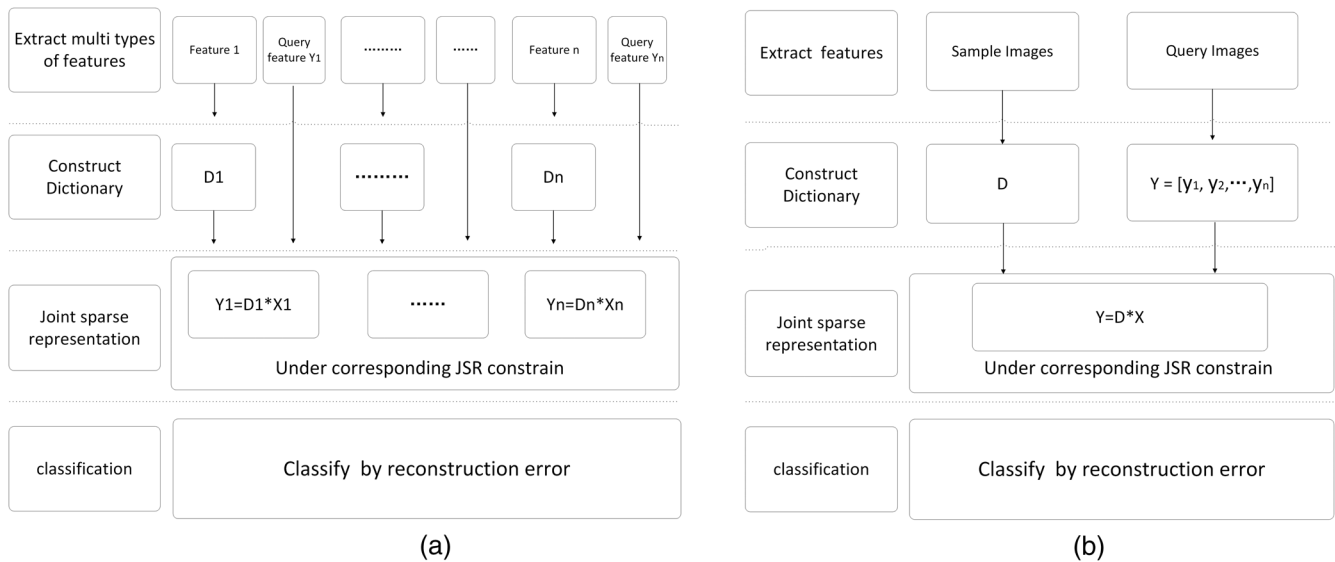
Extract multi types of features

Feature 1

Query feature $Y_1$

.........

......

Feature n

Query feature $Y_n$

Construct Dictionary

D1

.........

Dn

Joint sparse representation

Y1=D1*X1

......

Yn=Dn*Xn

Under corresponding JSR constrain

classification

Classify by reconstruction error

(a)

Extract features

Sample Images

Query Images

Construct Dictionary

D

$Y = [y_1, y_2, \cdots, y_n]$

Joint sparse representation

Y=D*X

Under corresponding JSR constrain

classification

Classify by reconstruction error

(b)